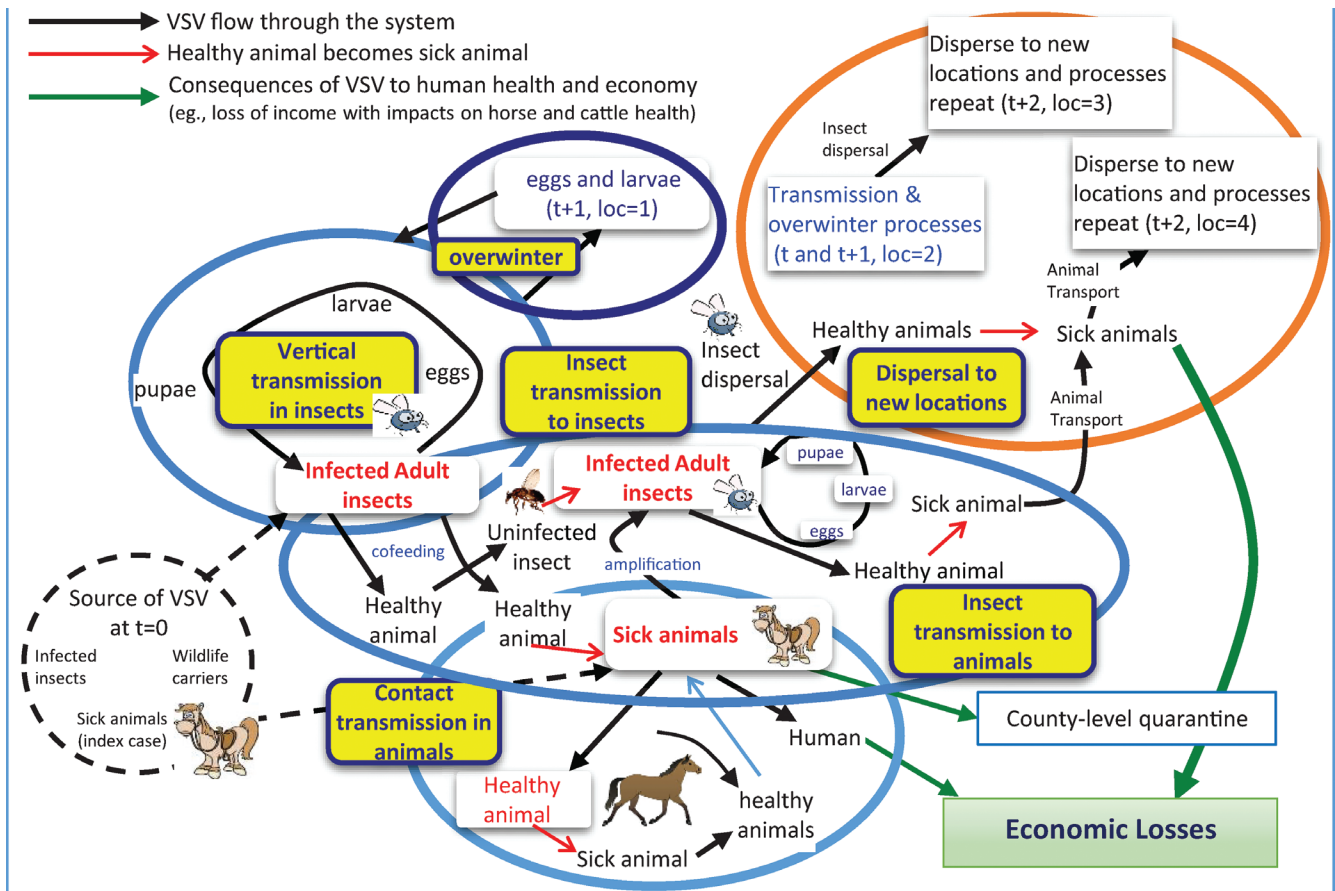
VSV flow through the system
Healthy animal becomes sick animal
Consequences of VSV to human health and economy (eg., loss of income with impacts on horse and cattle health)

Disperse to new locations and processes repeat (t+2, loc=3)

Insect dispersal

Disperse to new locations and processes repeat (t+2, loc=4)

Transmission & overwinter processes (t and t+1, loc=2)

eggs and larvae (t+1, loc=1)

overwinter

Animal Transport

larvae

Healthy animals

Sick animals

Vertical transmission in insects

pupae

eggs

Insect transmission to insects

Insect dispersal

Dispersal to new locations

Animal Transport

Infected Adult insects

Infected Adult insects

pupae

larvae

eggs

Sick animal

cofeeding

Uninfected insect

amplification

Healthy animal

Source of VSV at t=0

Healthy animal

Healthy animal

Sick animals

Insect transmission to animals

Infected insects

Wildlife carriers

Contact transmission in animals

Sick animals (index case)

County-level quarantine

Human

Healthy animal

healthy animals

Sick animal

Economic Losses